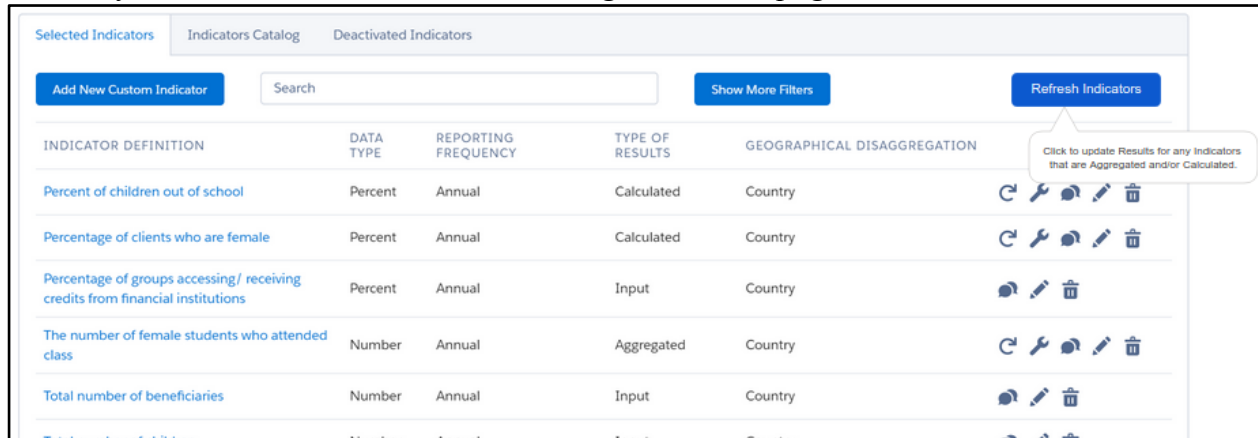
Selected Indicators | Indicators Catalog | Deactivated Indicators

Add New Custom Indicator | Search | Show More Filters | Refresh Indicators

Click to update Results for any Indicators that are Aggregated and/or Calculated.

| INDICATOR DEFINITION | DATA TYPE | REPORTING FREQUENCY | TYPE OF RESULTS | GEOGRAPHICAL DISAGGREGATION |
|---|---|---|---|---|
| Percent of children out of school | Percent | Annual | Calculated | Country |
| Percentage of clients who are female | Percent | Annual | Calculated | Country |
| Percentage of groups accessing/ receiving credits from financial institutions | Percent | Annual | Input | Country |
| The number of female students who attended class | Number | Annual | Aggregated | Country |
| Total number of beneficiaries | Number | Annual | Input | Country |
| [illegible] | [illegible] | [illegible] | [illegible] | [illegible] |